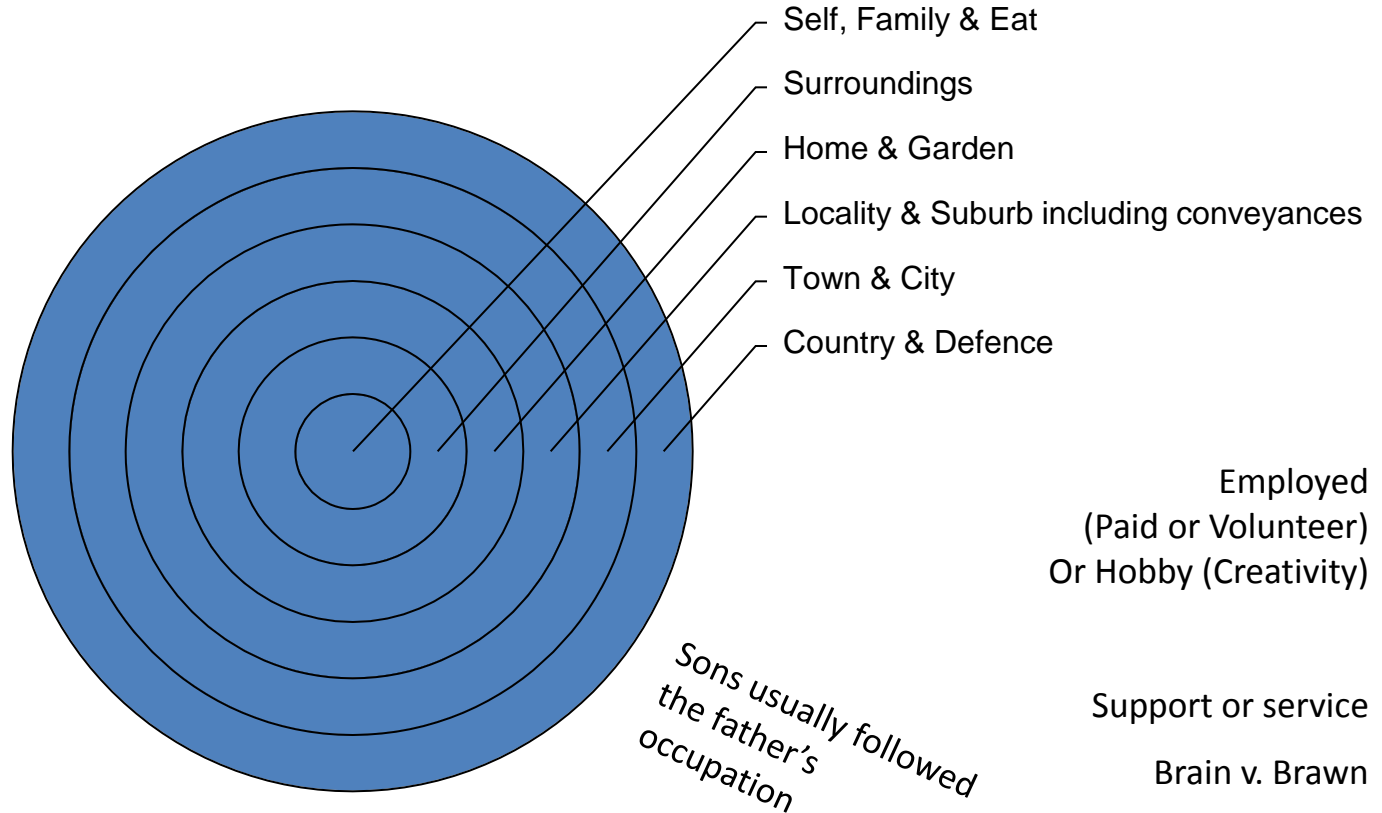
Self, Family & Eat

Surroundings

Home & Garden

Locality & Suburb including conveyances

Town & City

Country & Defence

Employed
(Paid or Volunteer)
Or Hobby (Creativity)

Sons usually followed the father's occupation

Support or service

Brain v. Brawn